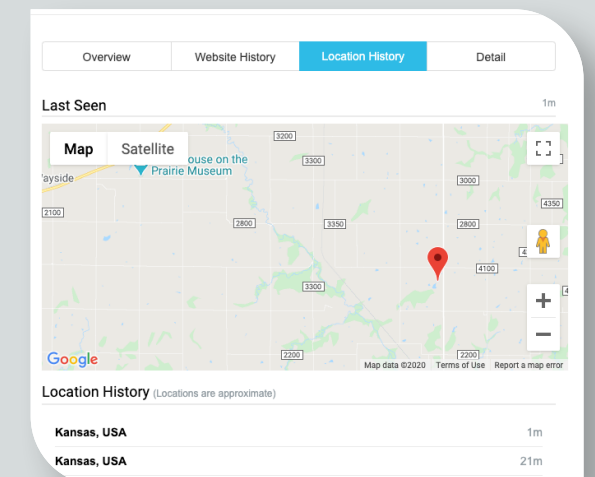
Overview | Website History | Location History | Detail

Last Seen

1m

Map Satellite

ayside

ouse on the Prairie Museum

3200
3300
3000
4350
2100
2800
3350
2800
4100
3300
2200
2200

Google

Map data ©2020 Terms of Use Report a map error

Location History (Locations are approximate)

Kansas, USA 1m

Kansas, USA 21m